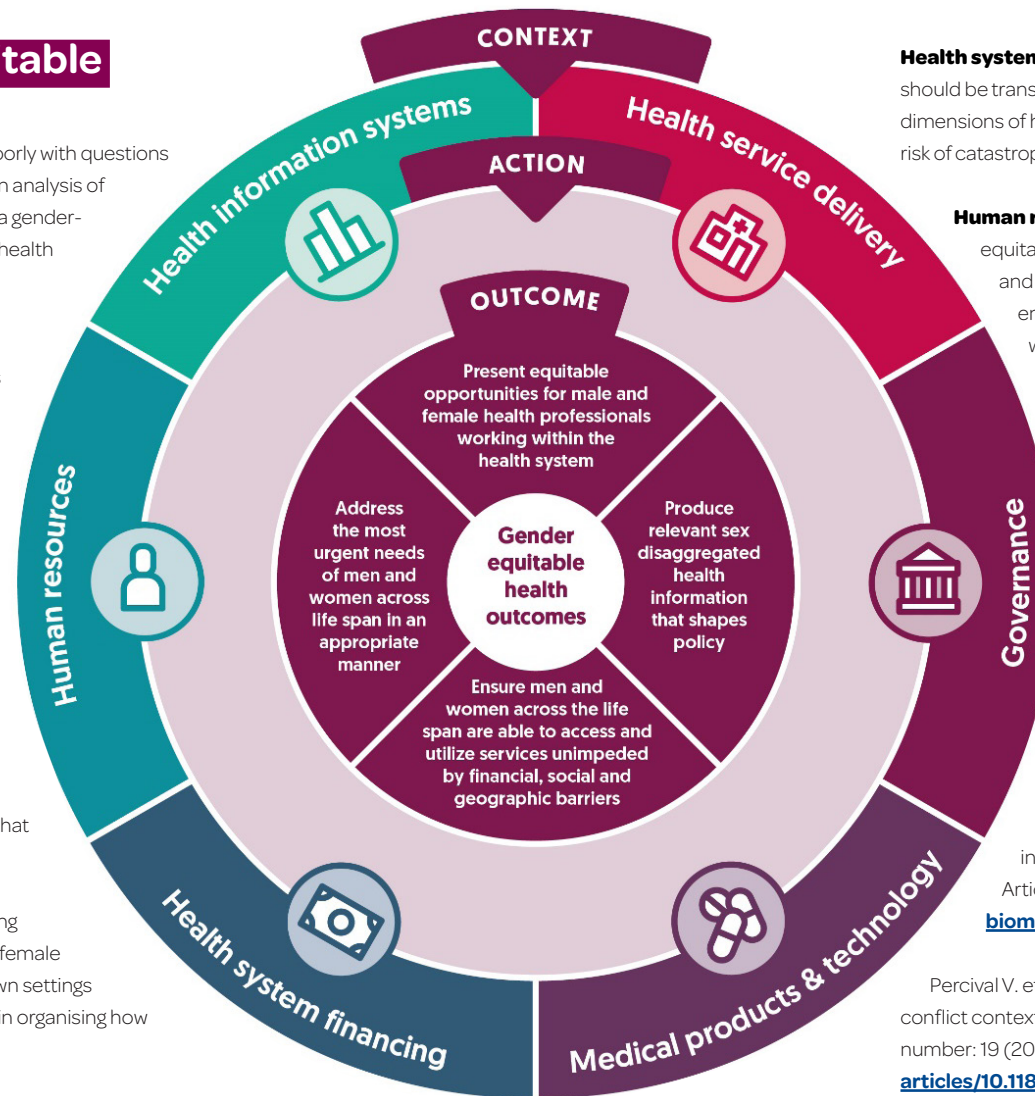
table

oorly with questions
n analysis of
a gender-
health

hat

ng
female
wn settings
n organising how

CONTEXT

ACTION

OUTCOME

Health information systems

Health service delivery

Governance

Medical products & technology

Health system financing

Human resources

Present equitable opportunities for male and female health professionals working within the health system

Produce relevant sex disaggregated health information that shapes policy

Ensure men and women across the life span are able to access and utilize services unimpeded by financial, social and geographic barriers

Address the most urgent needs of men and women across life span in an appropriate manner

Gender equitable health outcomes

Health system
should be trans
dimensions of h
risk of catastrop

Human r
equita
and
en
w

in
Artic
biom

Percival V. e
conflict contex
number: 19 (20
articles/10.118